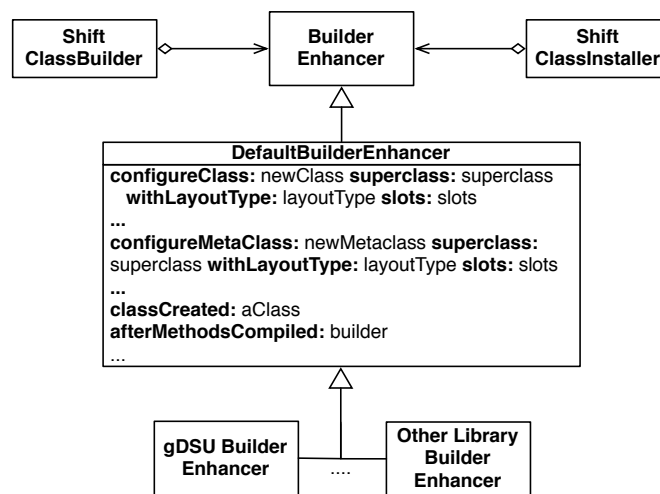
Shift ClassBuilder

Builder Enhancer

Shift ClassInstaller

DefaultBuilderEnhancer

configureClass: newClass superclass: superclass withLayoutType: layoutType slots: slots
...
configureMetaClass: newMetaclass superclass: superclass withLayoutType: layoutType slots: slots
...
classCreated: aClass
afterMethodsCompiled: builder
...

gDSU Builder Enhancer

....

Other Library Builder Enhancer